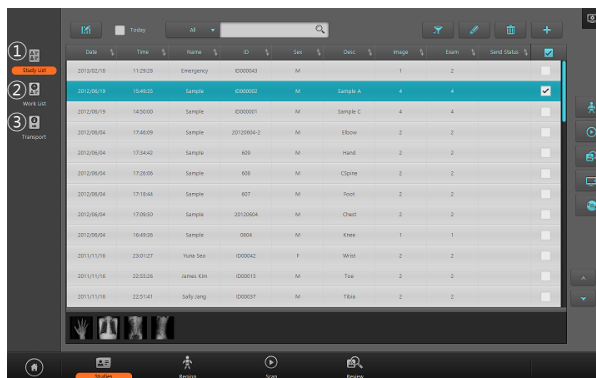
Today All

①
Study List
②
Work List
③
Transport

| Date | Time | Name | ID | Sex | Desc | Image | Exam | Send Status |
|---|---|---|---|---|---|---|---|---|
| 2012/02/18 | 11:29:28 | Emergency | ID000043 | M | | 1 | 2 | |
| 2012/06/19 | 15:46:35 | Sample | ID000002 | M | Sample A | 4 | 4 | |
| 2012/06/19 | 14:50:00 | Sample | ID000001 | M | Sample C | 4 | 4 | |
| 2012/06/04 | 17:49:09 | Sample | 20120604-2 | M | Elbow | 2 | 2 | |
| 2012/06/04 | 17:34:42 | Sample | 609 | M | Hand | 2 | 2 | |
| 2012/06/04 | 17:26:06 | Sample | 608 | M | CSpine | 2 | 2 | |
| 2012/06/04 | 17:18:46 | Sample | 607 | M | Foot | 2 | 2 | |
| 2012/06/04 | 17:09:30 | Sample | 20120604 | M | Chest | 2 | 2 | |
| 2012/06/04 | 16:49:36 | Sample | 0604 | M | Knee | 1 | 1 | |
| 2011/11/16 | 23:01:27 | Yune Seo | ID00042 | F | Wrist | 2 | 2 | |
| 2011/11/16 | 22:33:26 | James Kim | ID00013 | M | Tsa | 2 | 2 | |
| 2011/11/16 | 22:51:41 | Sally Jang | ID00037 | M | Tibia | 2 | 2 | |

Studies Register Scan Review